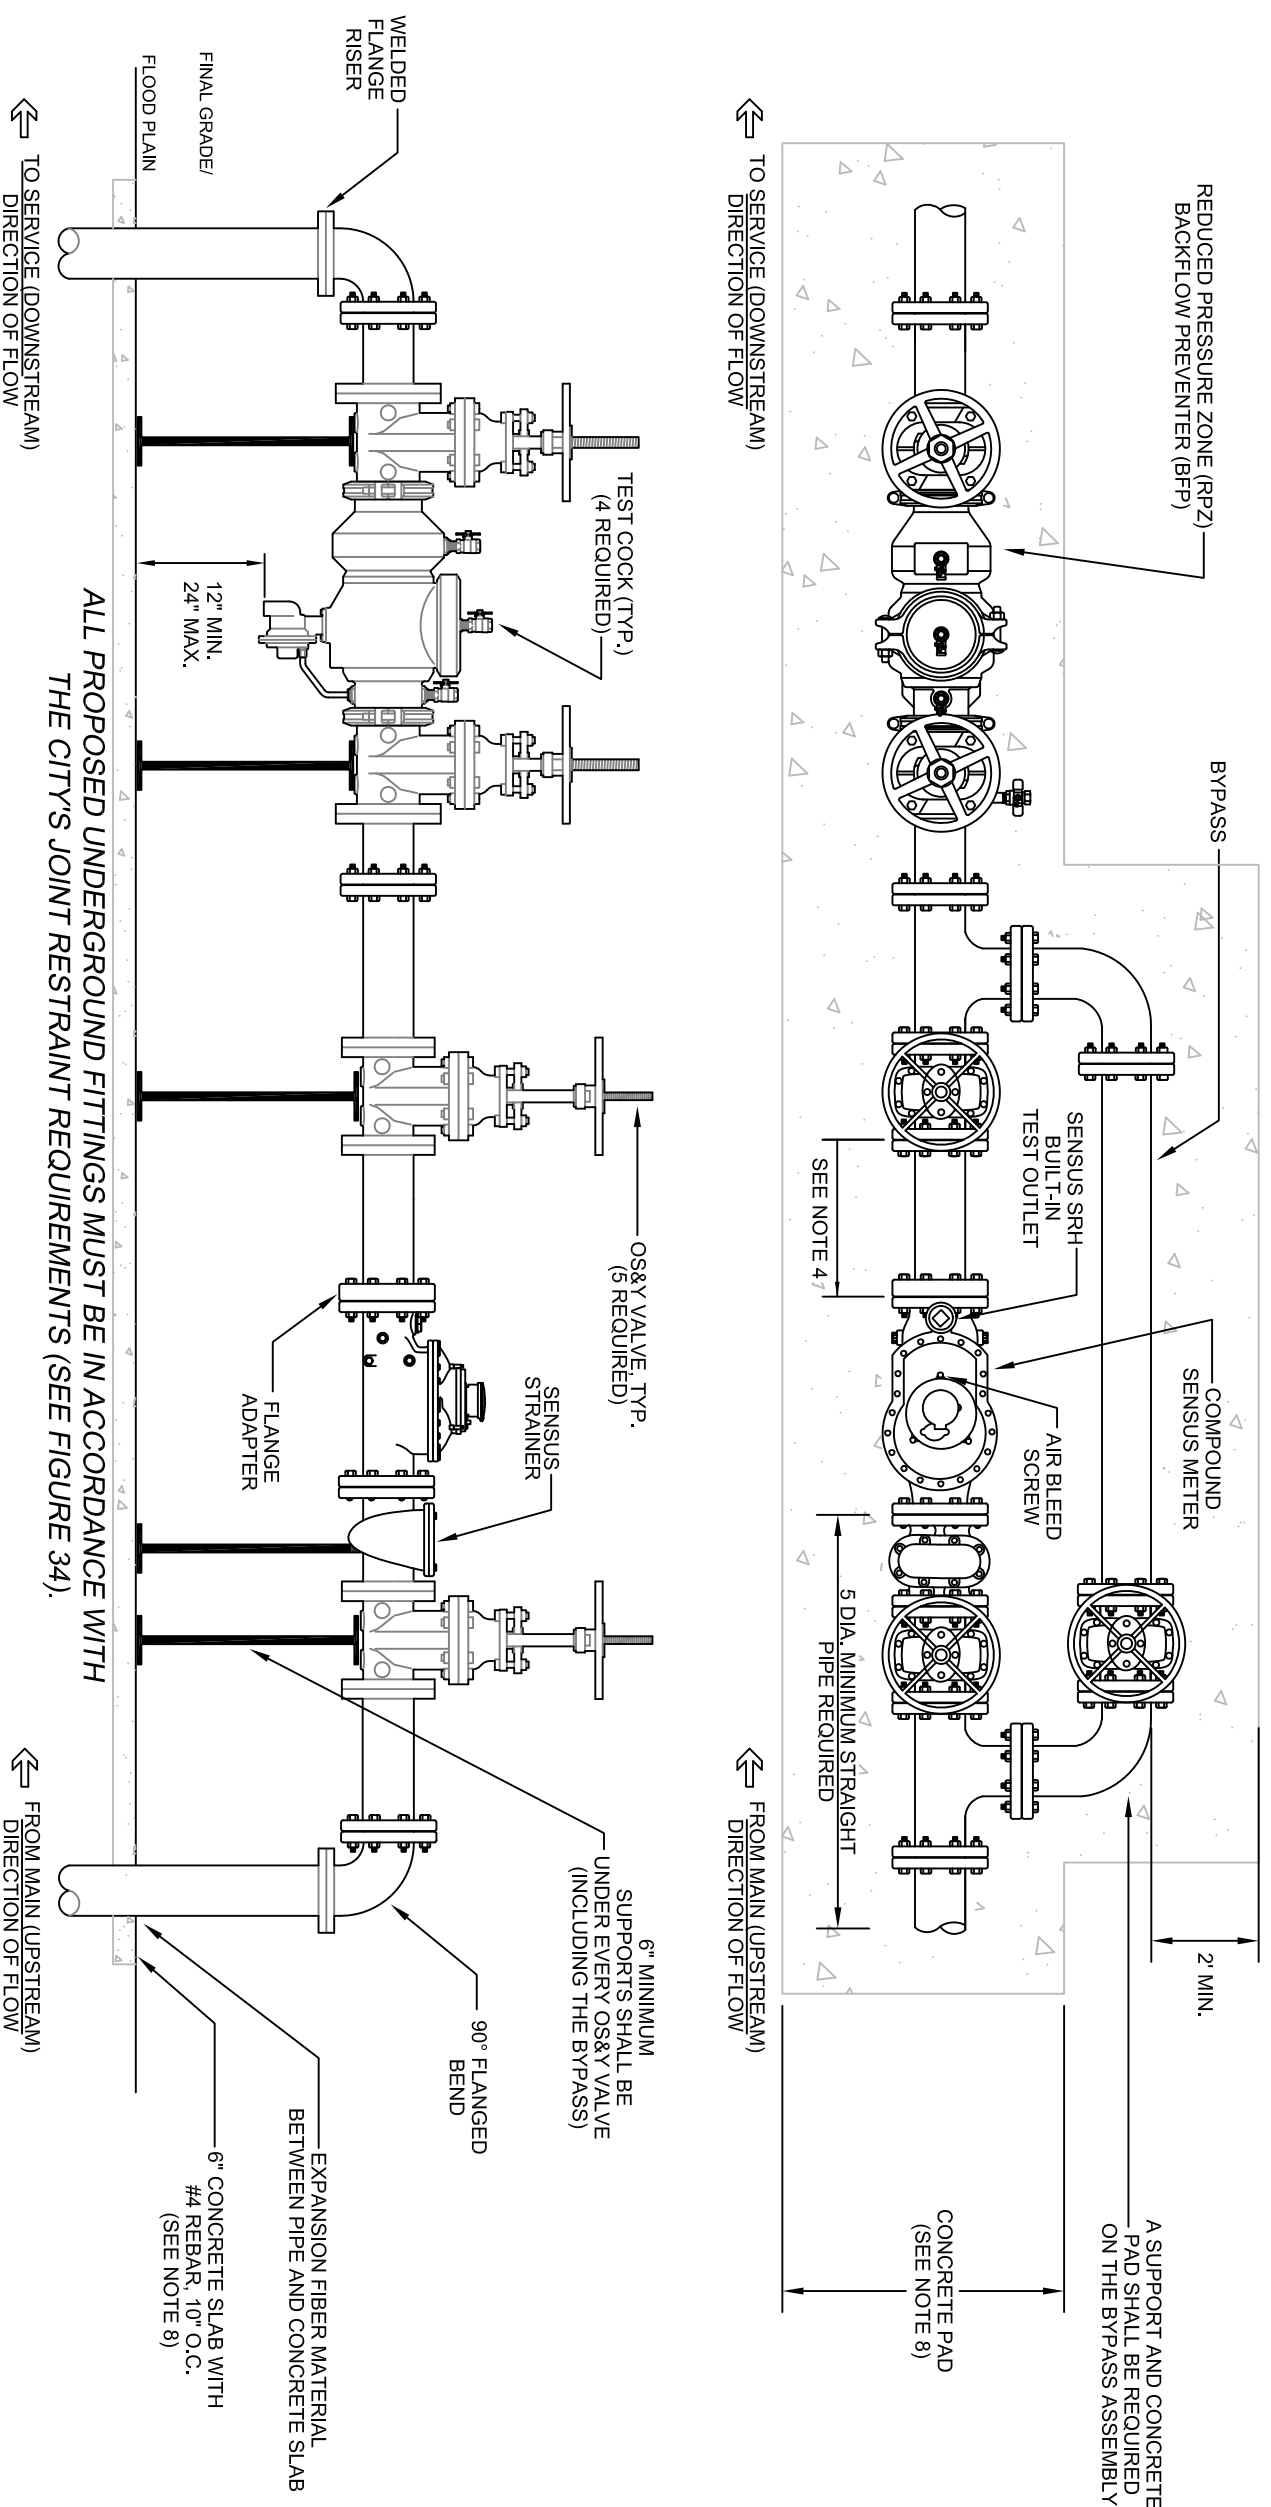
REDUCED PRESSURE ZONE (RPZ) BACKFLOW PREVENTER (BFP)

BYPASS

TO SERVICE (DOWNSTREAM) DIRECTION OF FLOW

SENSUS SRH BUILT-IN TEST OUTLET

SEE NOTE 4

COMPOUND SENSUS METER

AIR BLEED SCREW

5 DIA. MINIMUM STRAIGHT PIPE REQUIRED

FROM MAIN (UPSTREAM) DIRECTION OF FLOW

2' MIN.

A SUPPORT AND CONCRETE PAD SHALL BE REQUIRED ON THE BYPASS ASSEMBLY

CONCRETE PAD (SEE NOTE 8)

WELDED FLANGE RISER

FINAL GRADE/ FLOOD PLAIN

TO SERVICE (DOWNSTREAM) DIRECTION OF FLOW

TEST COCK (TYP.) (4 REQUIRED)

12" MIN. 24" MAX.

OS&Y VALVE, TYP. (5 REQUIRED)

SENSUS STRAINER

FLANGE ADAPTER

6" MINIMUM SUPPORTS SHALL BE UNDER EVERY OS&Y VALVE (INCLUDING THE BYPASS)

90° FLANGED BEND

FROM MAIN (UPSTREAM) DIRECTION OF FLOW

EXPANSION FIBER MATERIAL BETWEEN PIPE AND CONCRETE SLAB

6" CONCRETE SLAB WITH #4 REBAR, 10" O.C. (SEE NOTE 8)

ALL PROPOSED UNDERGROUND FITTINGS MUST BE IN ACCORDANCE WITH THE CITY'S JOINT RESTRAINT REQUIREMENTS (SEE FIGURE 34).